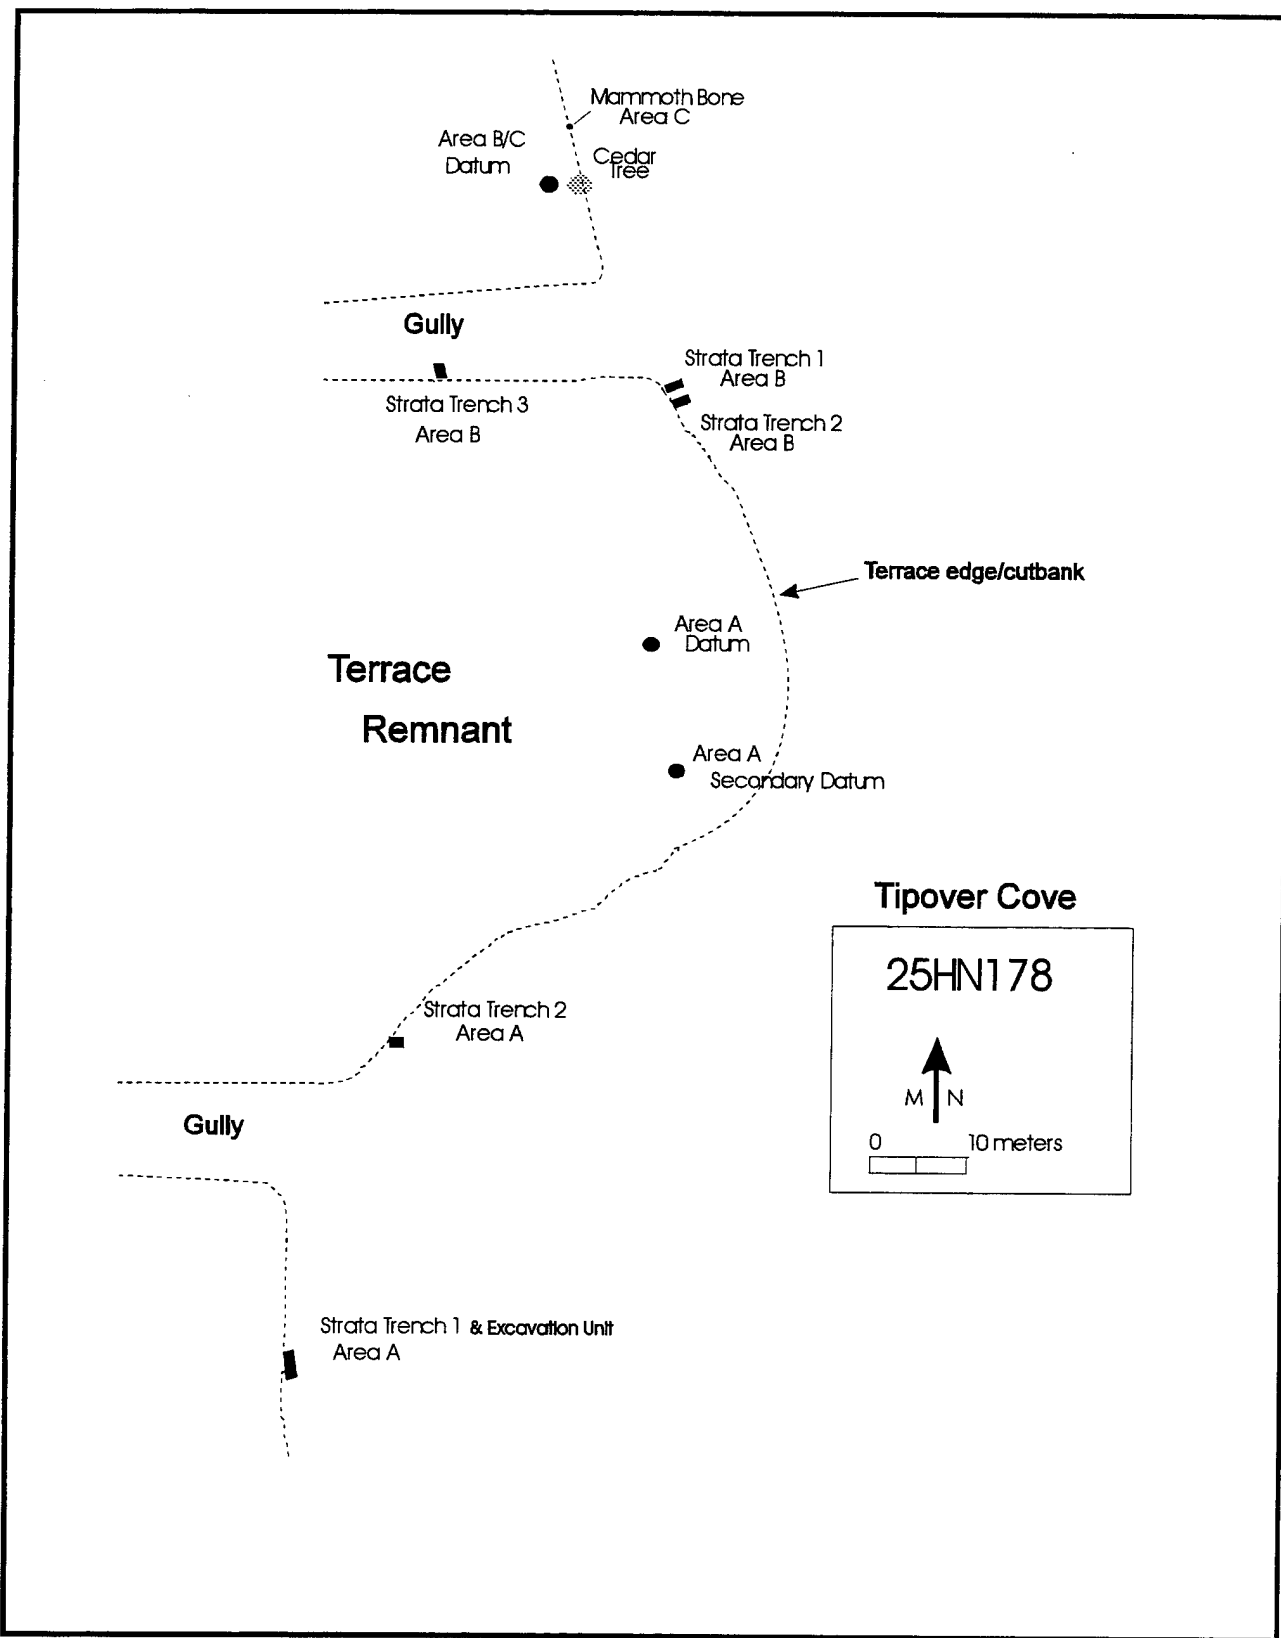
Mammoth Bone
Area C

Area B/C
Datum

Cedar
Tree

Gully

Strata Trench 1
Area B

Strata Trench 3
Area B

Strata Trench 2
Area B

Terrace edge/cutbank

Area A
Datum

Terrace

Remnant

Area A
Secondary Datum

Tipover Cove

25HN178

M N

0 10 meters

Strata Trench 2
Area A

Gully

Strata Trench 1 & Excavation Unit
Area A